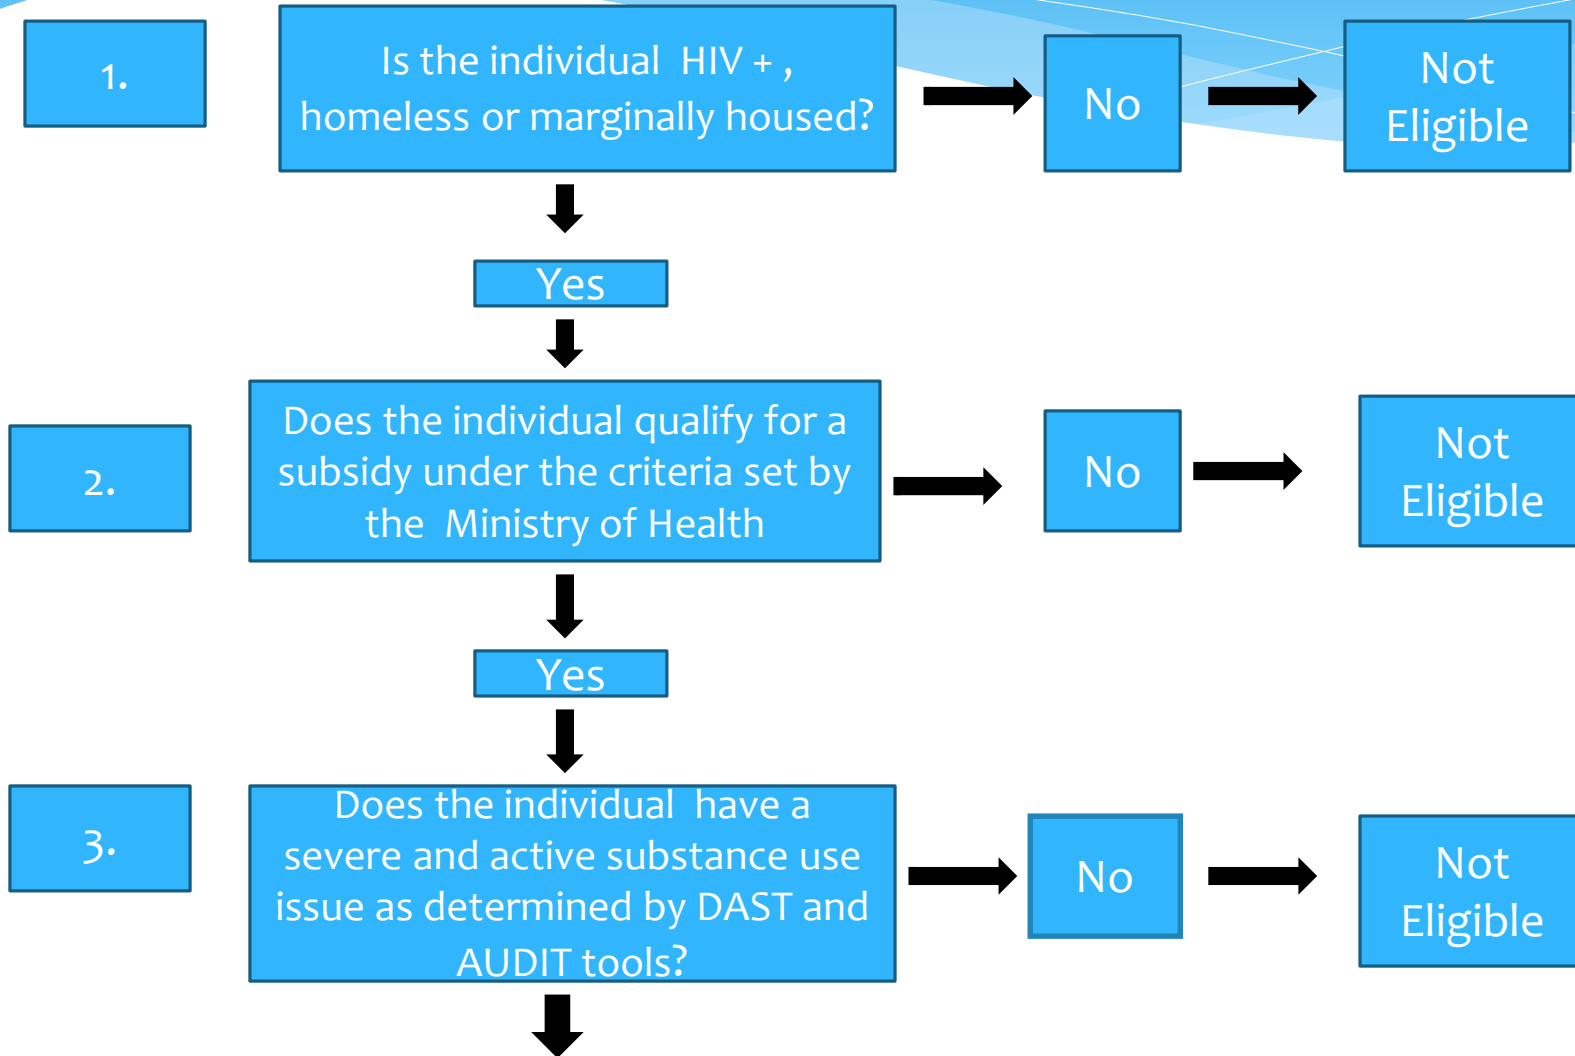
1.

Is the individual HIV + , homeless or marginally housed?

No

Not Eligible

Yes

2.

Does the individual qualify for a subsidy under the criteria set by the Ministry of Health

No

Not Eligible

Yes

3.

Does the individual have a severe and active substance use issue as determined by DAST and AUDIT tools?

No

Not Eligible